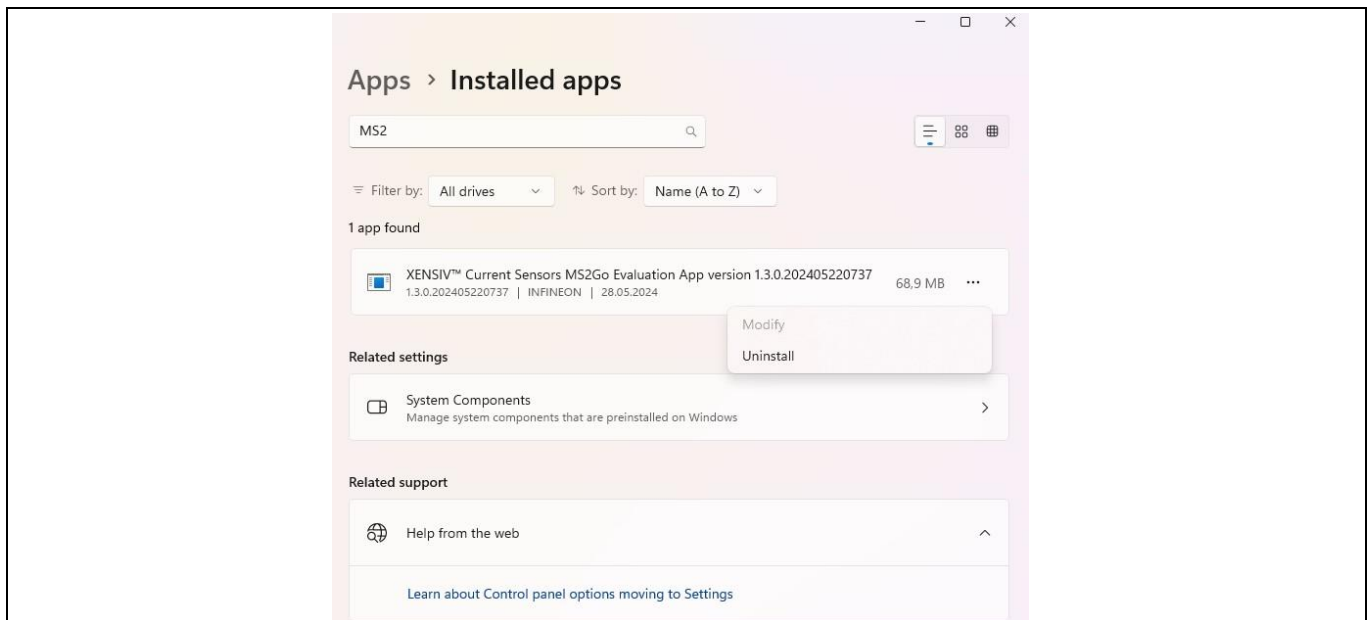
Apps › Installed apps

MS2

Filter by: All drives
Sort by: Name (A to Z)

1 app found

XENSIV™ Current Sensors MS2Go Evaluation App version 1.3.0.202405220737
1.3.0.202405220737 | INFINEON | 28.05.2024
68,9 MB ···

Modify
Uninstall

Related settings

System Components
Manage system components that are preinstalled on Windows

Related support

Help from the web

Learn about Control panel options moving to Settings